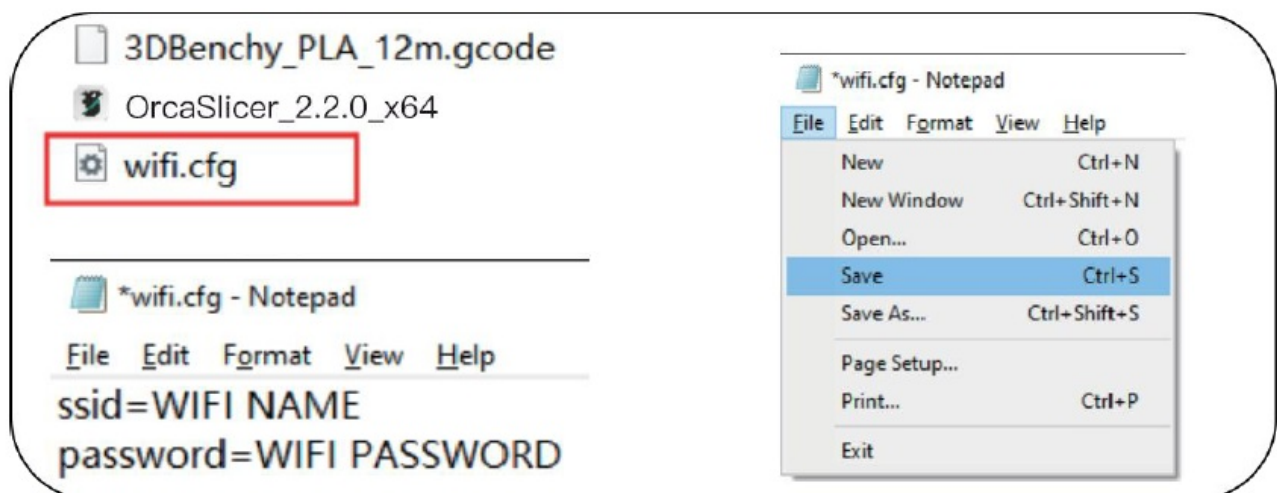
3DBenchy_PLA_12m.gcode
OrcaSlicer_2.2.0_x64
wifi.cfg

*wifi.cfg - Notepad
File Edit Format View Help
ssid=WIFI NAME
password=WIFI PASSWORD

*wifi.cfg - Notepad
File Edit Format View Help

| | |
|---|---|
| New | Ctrl+N |
| New Window | Ctrl+Shift+N |
| Open... | Ctrl+O |
| Save | Ctrl+S |
| Save As... | Ctrl+Shift+S |
| Page Setup... | |
| Print... | Ctrl+P |
| Exit | |